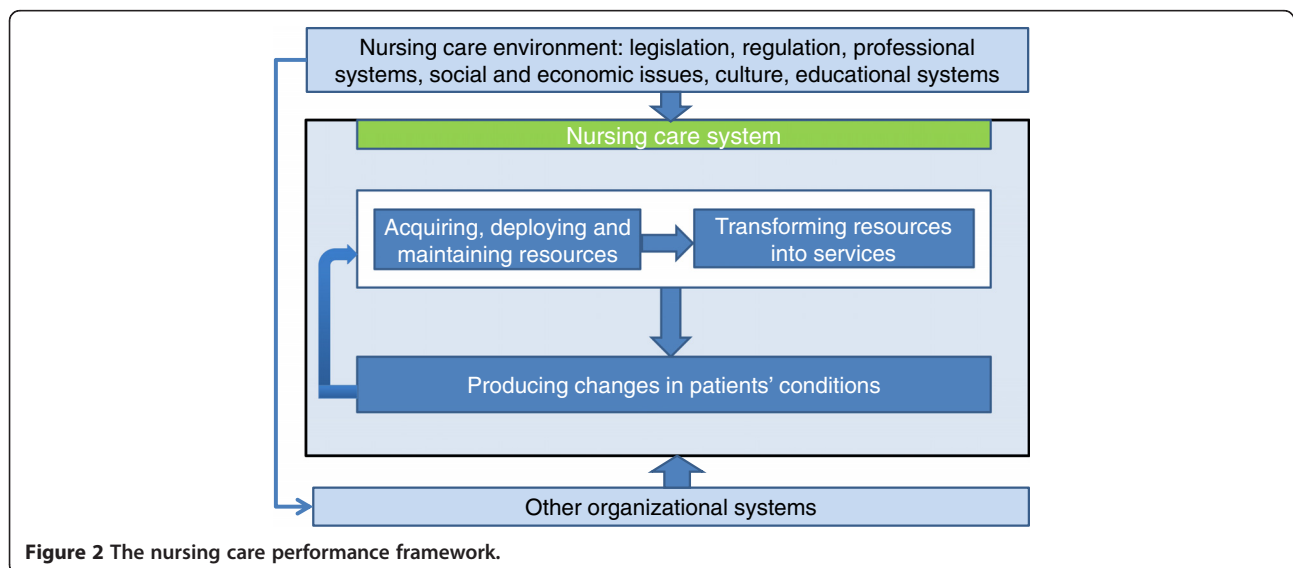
Nursing care environment: legislation, regulation, professional systems, social and economic issues, culture, educational systems

Nursing care system

Acquiring, deploying and maintaining resources

Transforming resources into services

Producing changes in patients' conditions

Other organizational systems

**Figure 2 The nursing care performance framework.**